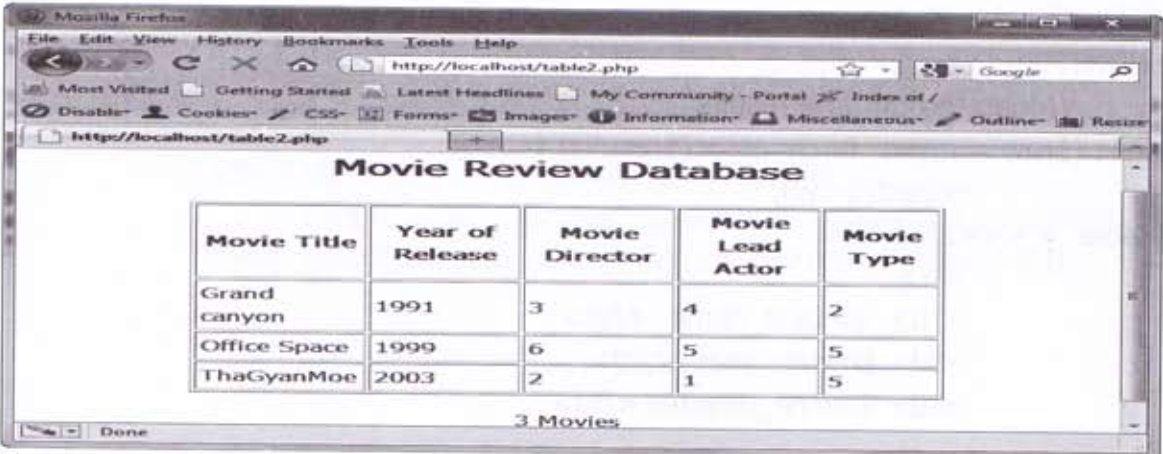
Mozilla Firefox

File Edit View History Bookmarks Tools Help

http://localhost/table2.php

Google

Most Visited Getting Started Latest Headlines My Community - Portal Index of /

Disable Cookies CSS Forms Images Information Miscellaneous Outline Resize

http://localhost/table2.php

Movie Review Database

| Movie Title | Year of Release | Movie Director | Movie Lead Actor | Movie Type |
|---|---|---|---|---|
| Grand canyon | 1991 | 3 | 4 | 2 |
| Office Space | 1999 | 6 | 5 | 5 |
| ThaGyanMoe | 2003 | 2 | 1 | 5 |

3 Movies

Done